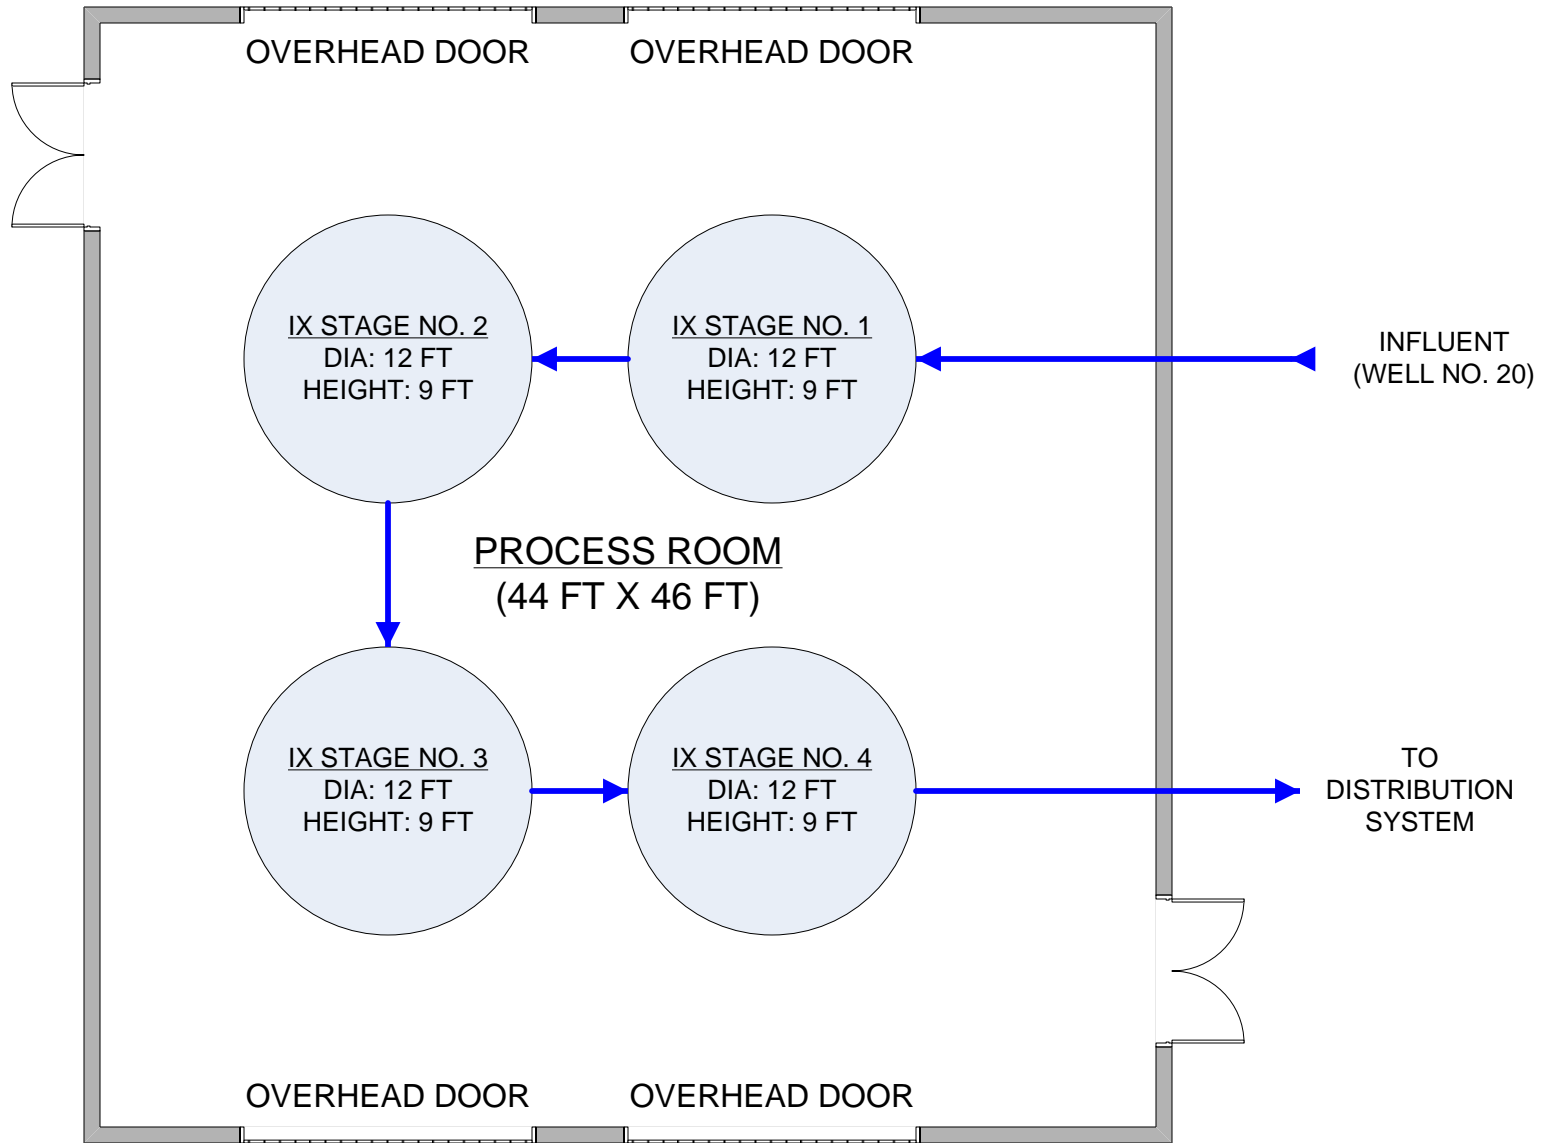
OVERHEAD DOOR

OVERHEAD DOOR

IX STAGE NO. 2
DIA: 12 FT
HEIGHT: 9 FT

IX STAGE NO. 1
DIA: 12 FT
HEIGHT: 9 FT

INFLUENT
(WELL NO. 20)

PROCESS ROOM
(44 FT X 46 FT)

IX STAGE NO. 3
DIA: 12 FT
HEIGHT: 9 FT

IX STAGE NO. 4
DIA: 12 FT
HEIGHT: 9 FT

TO
DISTRIBUTION
SYSTEM

OVERHEAD DOOR

OVERHEAD DOOR